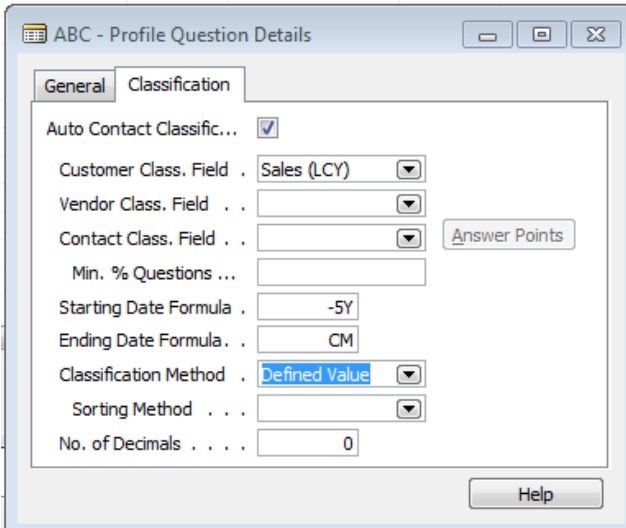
ABC - Profile Question Details

General | Classification

Auto Contact Classific...

Customer Class. Field . Sales (LCY)

Vendor Class. Field . .

Contact Class. Field . .

Answer Points

Min. % Questions ...

Starting Date Formula . -5Y

Ending Date Formula. . CM

Classification Method . Defined Value

Sorting Method . . .

No. of Decimals . . . . 0

Help